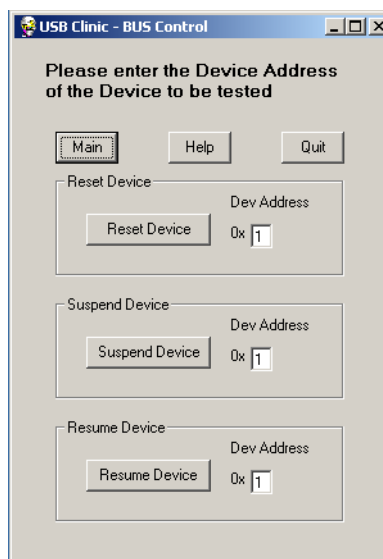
USB Clinic - BUS Control

Please enter the Device Address of the Device to be tested

Main

Help

Quit

Reset Device

Dev Address

Reset Device

0x 1

Suspend Device

Dev Address

Suspend Device

0x 1

Resume Device

Dev Address

Resume Device

0x 1